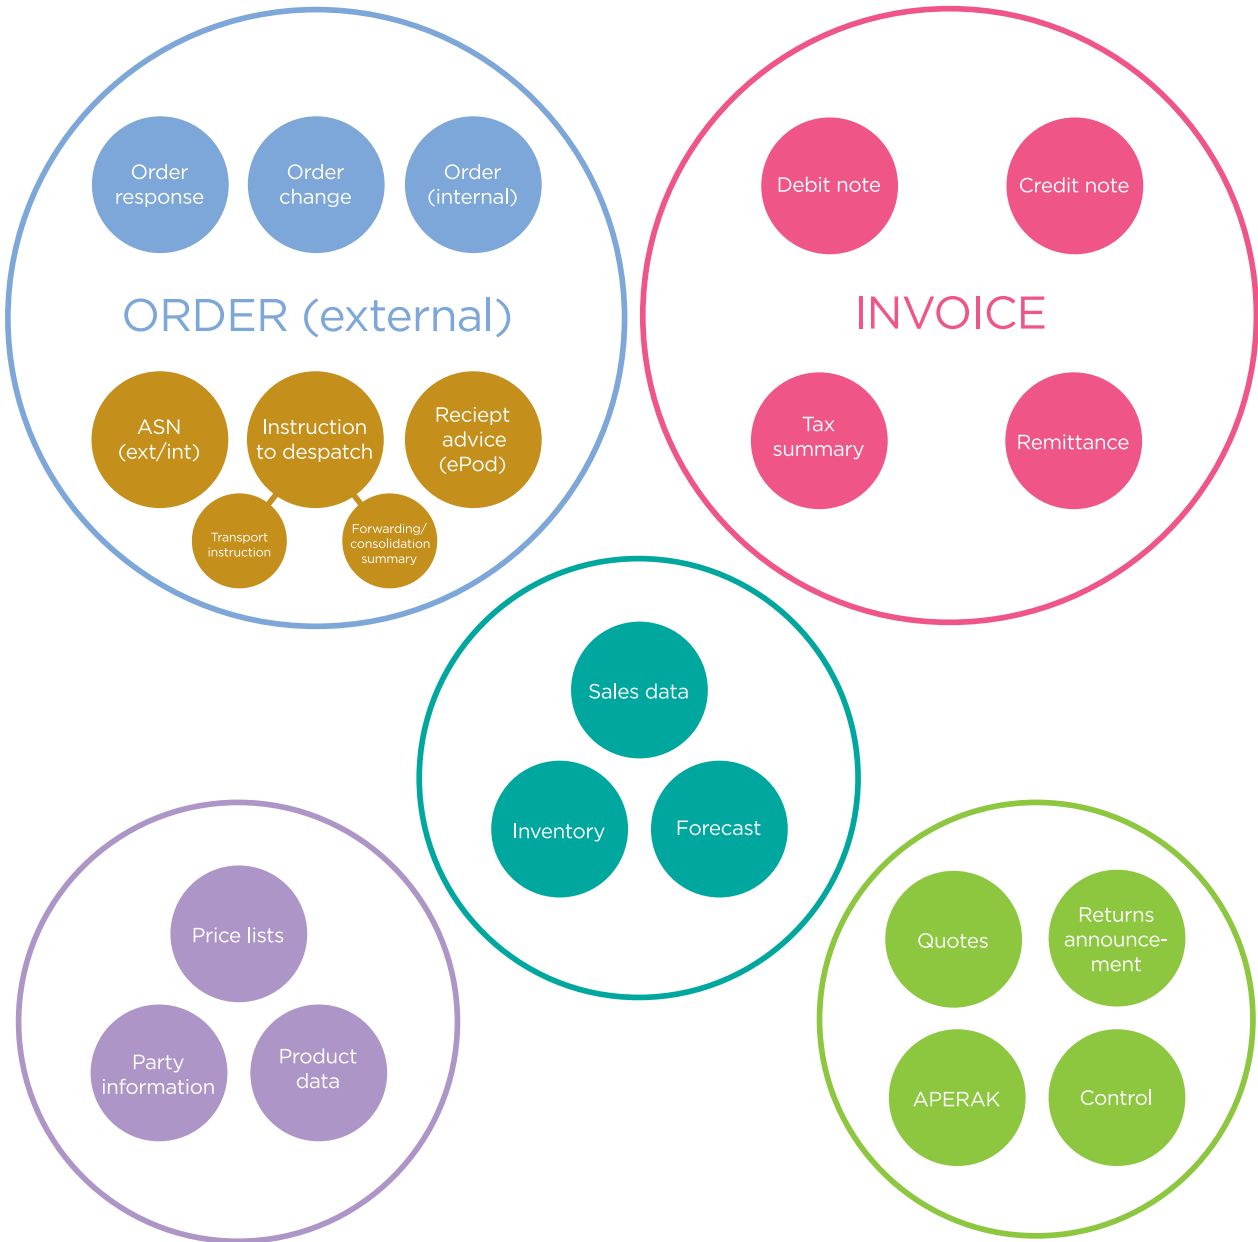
Order response

Order change

Order (internal)

ORDER (external)

ASN (ext/int)

Instruction to despatch

Reciept advice (ePod)

Transport instruction

Forwarding/ consolidation summary

Debit note

Credit note

INVOICE

Tax summary

Remittance

Sales data

Inventory

Forecast

Price lists

Party information

Product data

Quotes

Returns announce-ment

APERAK

Control